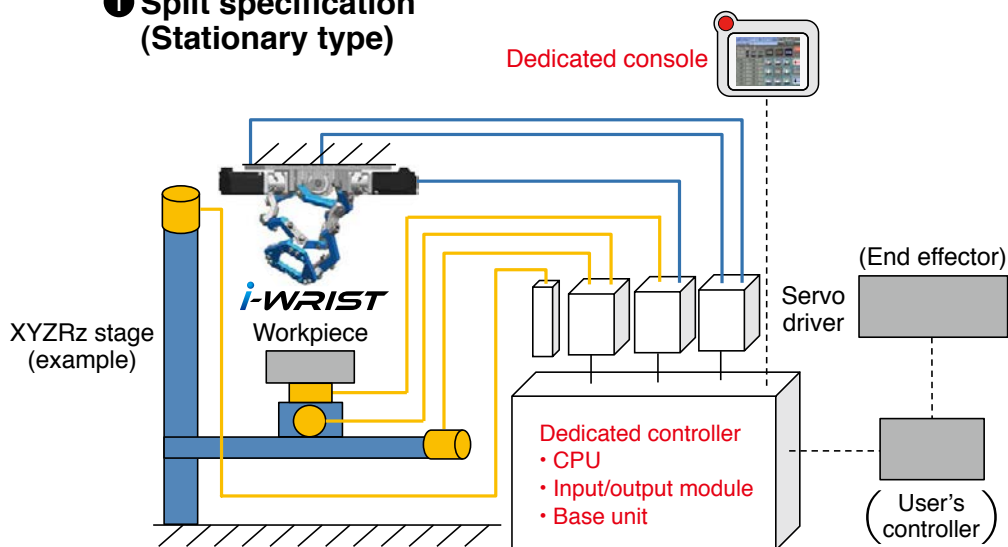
❶ Split specification (Stationary type)

Dedicated console

i-WRIST

XYZRz stage (example)

Workpiece

(End effector)

Servo driver

Dedicated controller
・CPU
・Input/output module
・Base unit

User's controller